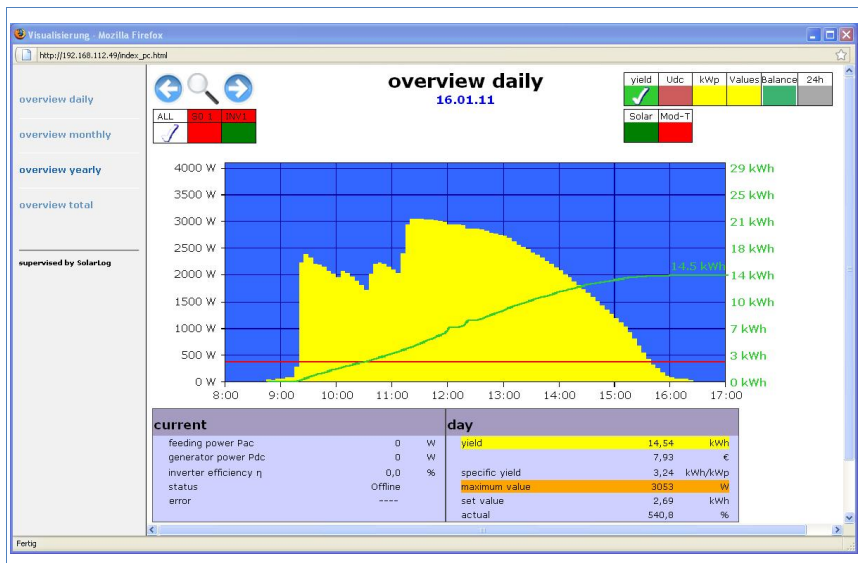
Visualisierung - Mozilla Firefox

http://192.168.112.49/index_pc.html

overview daily

overview monthly

overview yearly

overview total

supervised by SolarLog

overview daily
16.01.11

| ALL | S0 1 | INV1 |
|---|---|---|

| yield | Udc | kWp | Values | Balance | 24h |
|---|---|---|---|---|---|

| Solar | Mod-T |
|---|---|

4000 W
3500 W
3000 W
2500 W
2000 W
1500 W
1000 W
500 W
0 W

29 kWh
25 kWh
21 kWh
18 kWh
14 kWh
10 kWh
7 kWh
3 kWh
0 kWh

14,5 kWh

8:00 9:00 10:00 11:00 12:00 13:00 14:00 15:00 16:00 17:00

current

| | | |
|---|---|---|
| feeding power Pac | 0 | W |
| generator power Pdc | 0 | W |
| inverter efficiency η | 0,0 | % |
| status | Offline | |
| error | ---- | |

day

| | | |
|---|---|---|
| yield | 14,54 | kWh |
| | 7,93 | € |
| specific yield | 3,24 | kWh/kWp |
| maximum value | 3053 | W |
| set value | 2,69 | kWh |
| actual | 540,8 | % |

Fertig